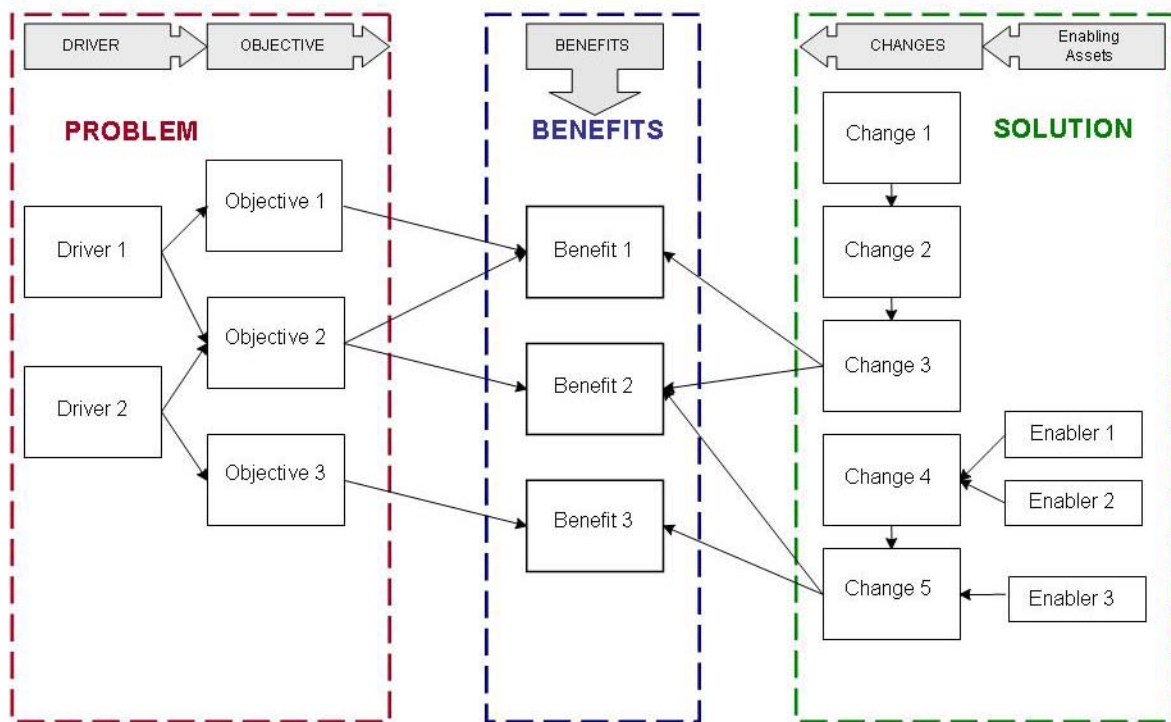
DRIVER

OBJECTIVE

BENEFITS

CHANGES

Enabling Assets

PROBLEM

BENEFITS

SOLUTION

Driver 1

Driver 2

Objective 1

Objective 2

Objective 3

Benefit 1

Benefit 2

Benefit 3

Change 1

Change 2

Change 3

Change 4

Change 5

Enabler 1

Enabler 2

Enabler 3